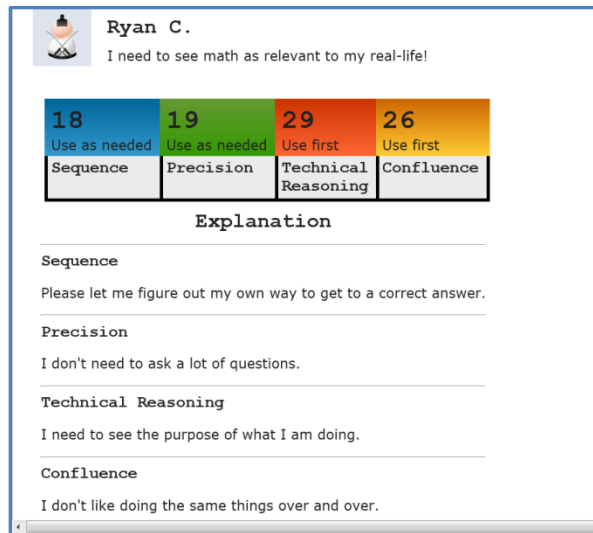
Ryan C.

I need to see math as relevant to my real-life!

| 18 Use as needed | 19 Use as needed | 29 Use first | 26 Use first |
|---|---|---|---|
| Sequence | Precision | Technical Reasoning | Confluence |

Explanation

Sequence

Please let me figure out my own way to get to a correct answer.

Precision

I don't need to ask a lot of questions.

Technical Reasoning

I need to see the purpose of what I am doing.

Confluence

I don't like doing the same things over and over.